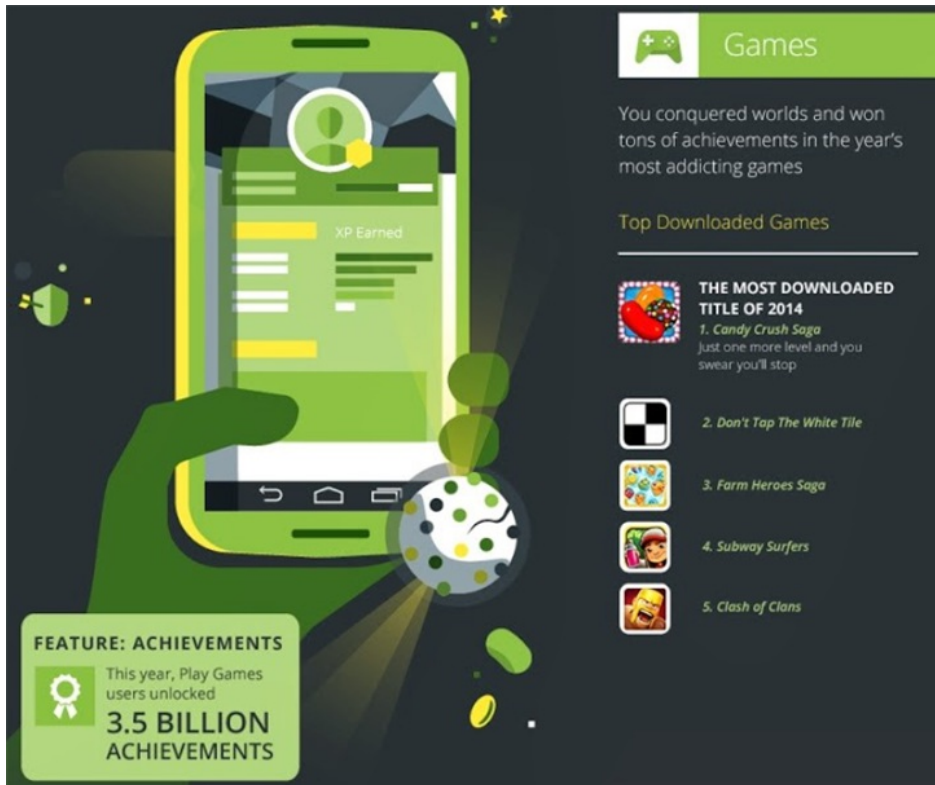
XP Earned

FEATURE: ACHIEVEMENTS

This year, Play Games users unlocked

3.5 BILLION ACHIEVEMENTS

Games

You conquered worlds and won tons of achievements in the year's most addicting games

Top Downloaded Games

THE MOST DOWNLOADED TITLE OF 2014

1. Candy Crush Saga

Just one more level and you swear you'll stop

2. Don't Tap The White Tile

3. Farm Heroes Saga

4. Subway Surfers

5. Clash of Clans